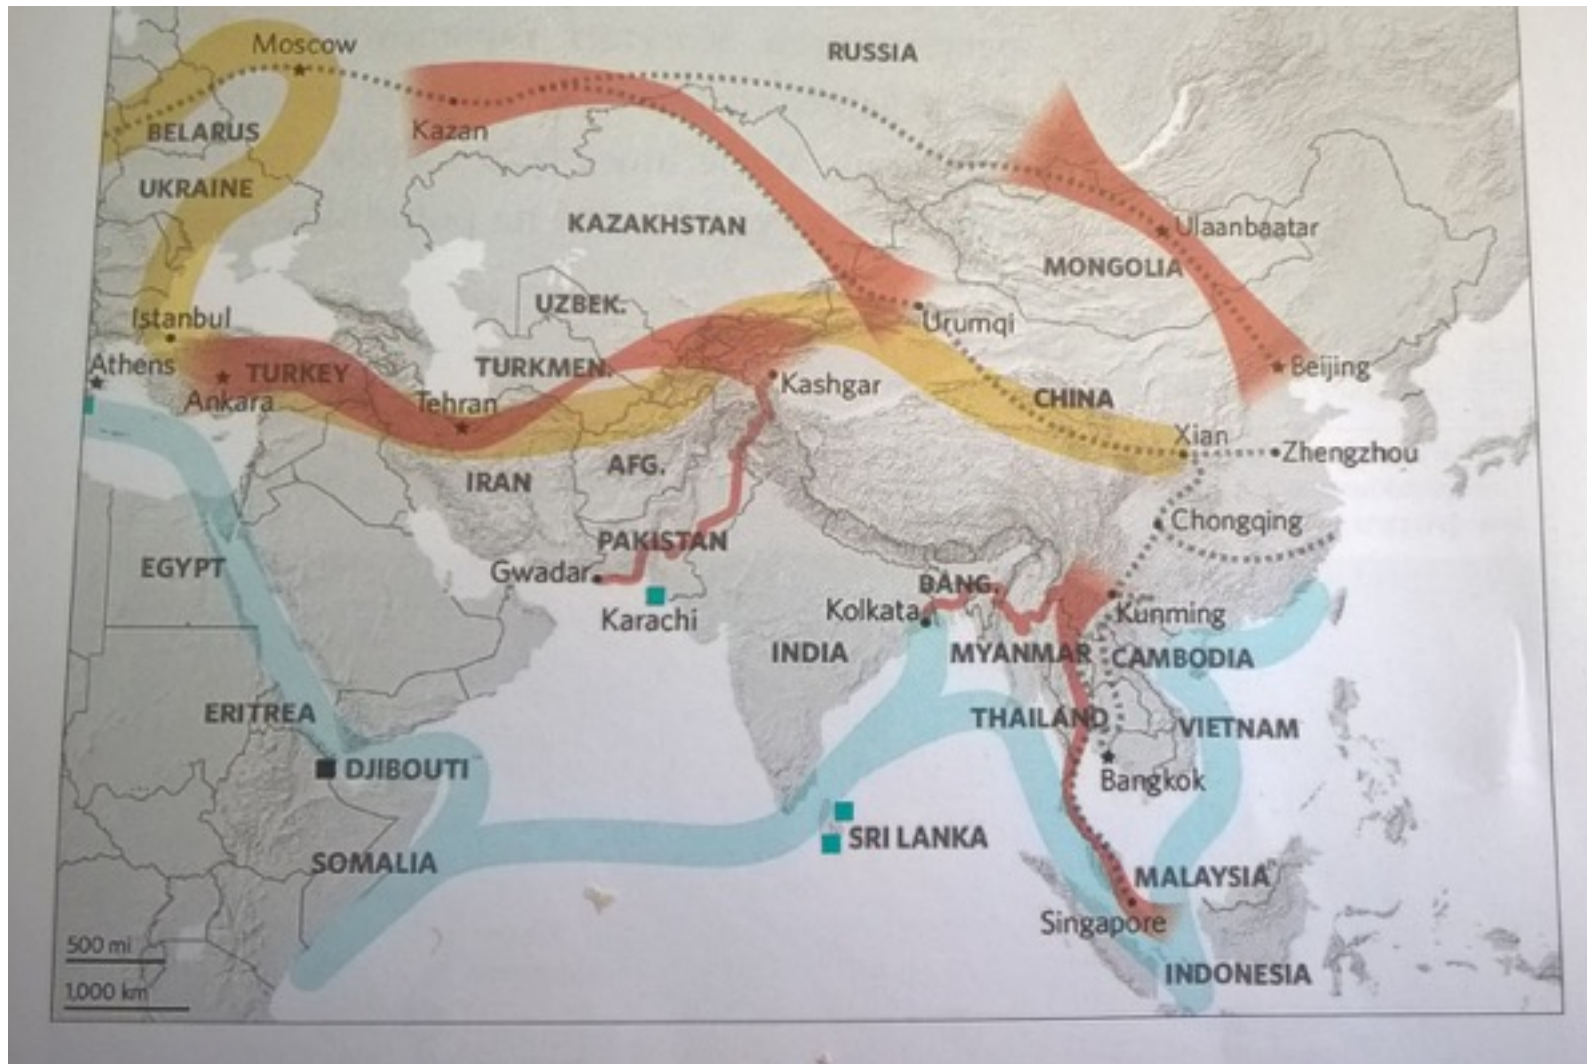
Moscow
RUSSIA
BELARUS
Kazan
UKRAINE
KAZAKHSTAN
Ulaanbaatar
MONGOLIA
UZBEK.
Istanbul
Urumqi
Athens
TURKEY
TURKMEN.
Kashgar
Beijing
Ankara
Tehran
CHINA
Xian
Zhengzhou
IRAN
AFG.
Chongqing
EGYPT
PAKISTAN
Gwadar
BANG.
Karachi
Kolkata
Kunming
INDIA
MYANMAR
CAMBODIA
ERITREA
THAILAND
VIETNAM
DJIBOUTI
Bangkok
SRI LANKA
SOMALIA
MALAYSIA
Singapore
500 mi
1,000 km
INDONESIA